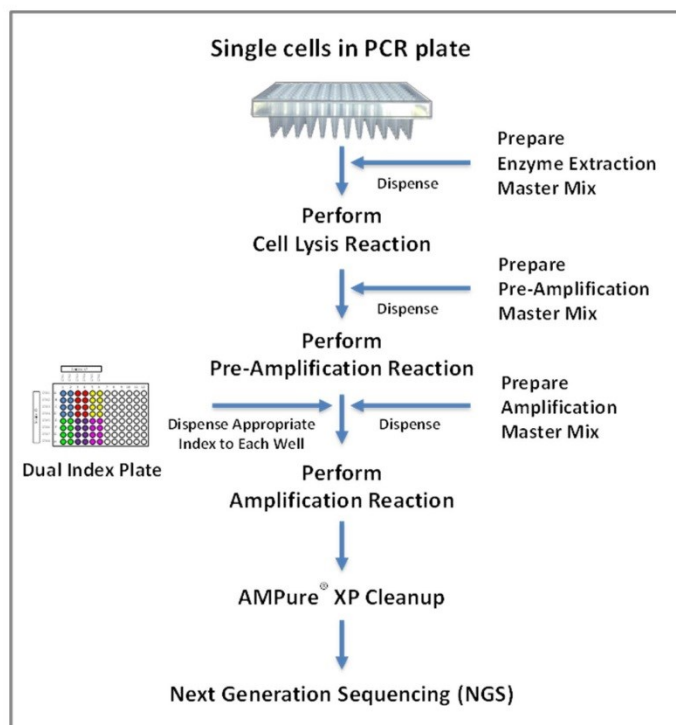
Single cells in PCR plate

Prepare Enzyme Extraction Master Mix

Dispense

Perform Cell Lysis Reaction

Prepare Pre-Amplification Master Mix

Dispense

Perform Pre-Amplification Reaction

Prepare Amplification Master Mix

Dispense Appropriate Index to Each Well

Dispense

Dual Index Plate

Perform Amplification Reaction

AMPure® XP Cleanup

Next Generation Sequencing (NGS)